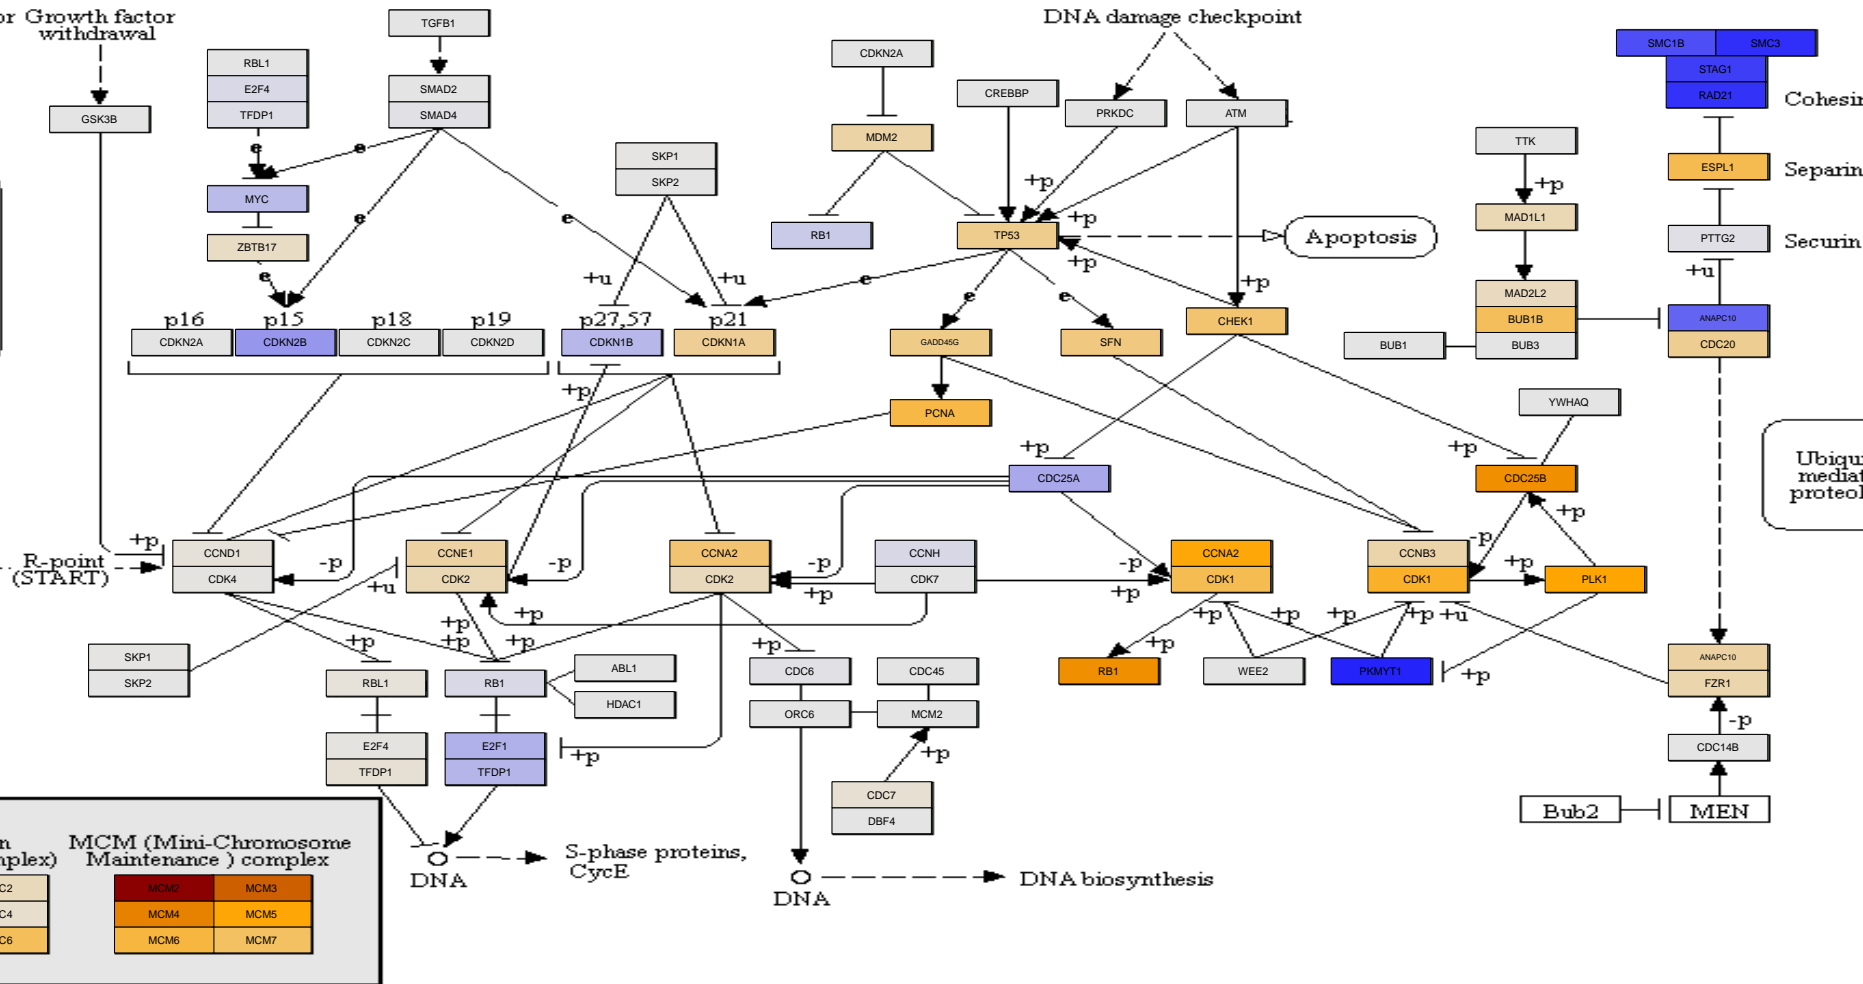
or Growth factor withdrawal

GSK3B

RBL1
E2F4
TFDP1

TGFB1

SMAD2
SMAD4

e

e

MYC

ZBTB17

e

e

e

SKP1
SKP2

+u
+u

CDKN2A

MDM2

RB1

CREBBP

DNA damage checkpoint

PRKDC

ATM

+p
+p

TP53

+p

Apoptosis

e

SMC1B
SMC3
STAG1
RAD21

Cohesin

ESPL1

Separin

PTTG2

Securin

TTK

+p

MAD1L1

MAD2L2
BUB1B
BUB3

BUB1

ANAPC10
CDC20

+u

p16
p15
p18
p19
p27,57
p21

CDKN2A
CDKN2B
CDKN2C
CDKN2D
CDKN1B
CDKN1A

e
e

GADD45G

SFN

CHEK1

+p

PCNA

YWHAQ

+p

+p

CDC25A

+p

CDC25B

Ubiqu mediat proteol

+p

+p

CCND1
CDK4

-p

R-point (START)

+u

CCNE1
CDK2

-p

CCNA2
CDK2

-p

CCNH
CDK7

+p

-p

CCNA2
CDK1

+p

CCNB3
CDK1

-p

+p

PLK1

+p

+p
+p

+p

+p

+p

+p

+p
+p
+p
+p
+u

SKP1
SKP2

RBL1

E2F4
TFDP1

RB1

E2F1
TFDP1

ABL1

HDAC1

+p

CDC6

ORC6

CDC45

MCM2

+p

CDC7
DBF4

RB1

WEE2

PKMYT1

+p

ANAPC10
FZR1

-p

CDC14B

Bub2

MEN

n
mplex)

C2
C4
C6

MCM (Mini-Chromosome Maintenance ) complex

| MCM2 | MCM3 |
|---|---|
| MCM4 | MCM5 |
| MCM6 | MCM7 |

DNA

S-phase proteins, CycE

DNA

DNA biosynthesis